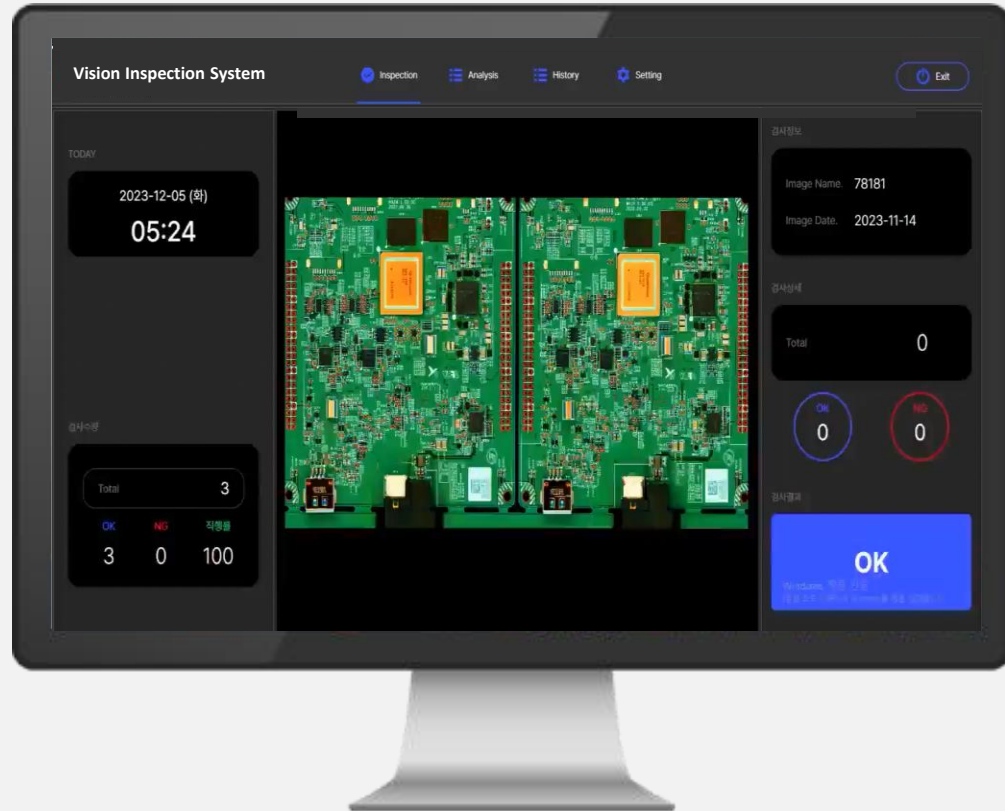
Vision Inspection System

Inspection Analysis History Setting

Exit

TODAY

2023-12-05 (화)

05:24

검사수량

Total 3

OK NG 직행률

3 0 100

검사정보

Image Name. 78181

Image Date. 2023-11-14

검사상세

Total 0

OK 0

NG 0

검사결과

OK

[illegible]